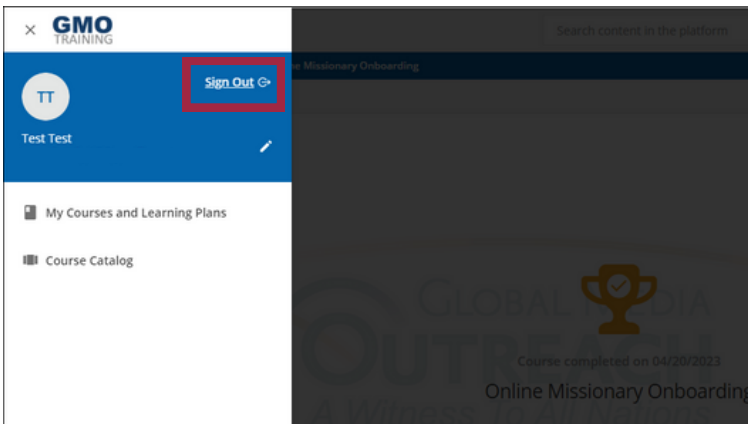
×

GMO
TRAINING

TT

Sign Out

Test Test

My Courses and Learning Plans

Course Catalog

Search content in the platform

e Missionary Onboarding

GLOBAL MEDIA
OUTREACH
A Witness to All Nations

Course completed on 04/20/2023

Online Missionary Onboarding